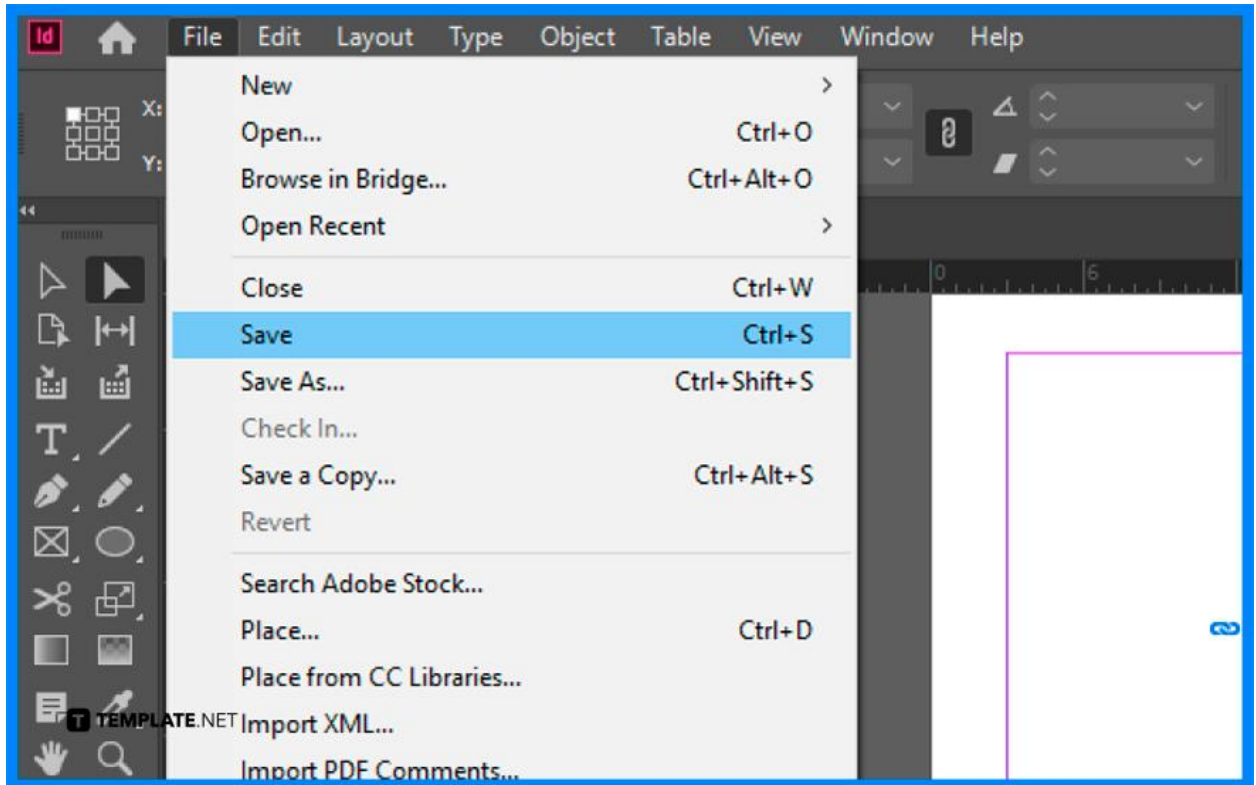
Id File Edit Layout Type Object Table View Window Help

X:
Y:

New >
Open... Ctrl+O
Browse in Bridge... Ctrl+Alt+O
Open Recent >
Close Ctrl+W
Save Ctrl+S
Save As... Ctrl+Shift+S
Check In...
Save a Copy... Ctrl+Alt+S
Revert
Search Adobe Stock...
Place... Ctrl+D
Place from CC Libraries...
Import XML...
Import PDF Comments...

0
6

T TEMPLATE.NET